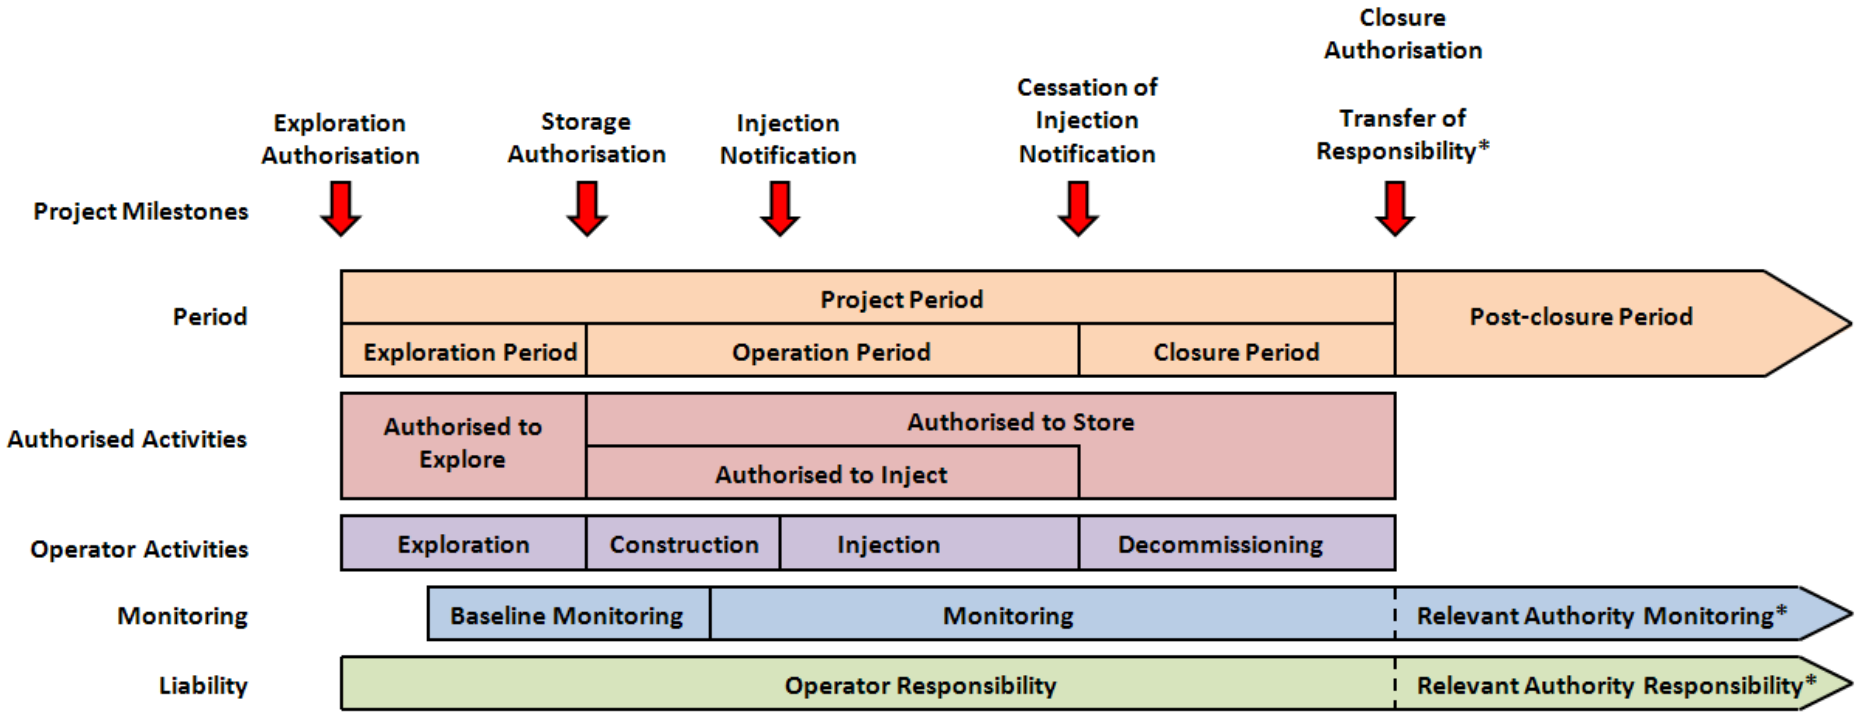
Closure Authorisation

Transfer of Responsibility*

Exploration Authorisation

Storage Authorisation

Injection Notification

Cessation of Injection Notification

Project Milestones

Period

| Project Period | | | Post-closure Period |
|---|---|---|---|
| Exploration Period | Operation Period | Closure Period | |

Authorised Activities

| Authorised to Explore | Authorised to Store |
|---|---|
| | Authorised to Inject |

Operator Activities

| Exploration | Construction | Injection | Decommissioning |
|---|---|---|---|

Monitoring

| Baseline Monitoring | Monitoring | Relevant Authority Monitoring* |
|---|---|---|

Liability

| Operator Responsibility | Relevant Authority Responsibility* |
|---|---|